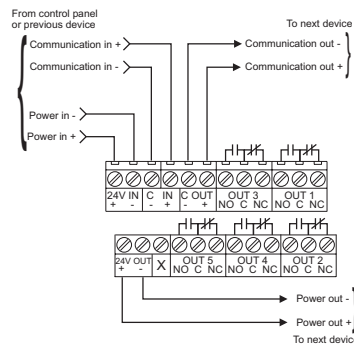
From control panel or previous device

To next device

Communication in +

Communication out -

Communication in -

Communication out +

Power in -

Power in +

24V IN
+ -

C IN
- +

C OUT
- +

OUT 3
NO C NC

OUT 1
NO C NC

24V OUT
+ -

X

OUT 5
NO C NC

OUT 4
NO C NC

OUT 2
NO C NC

Power out -

Power out +

To next devic